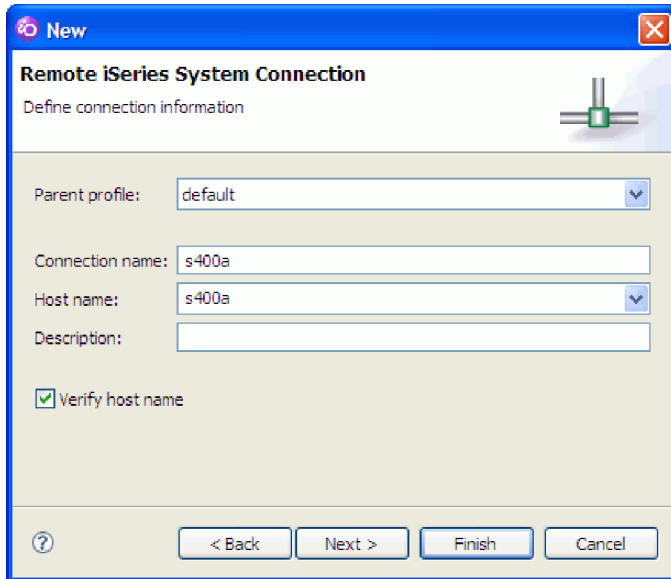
New

Remote iSeries System Connection

Define connection information

Parent profile: default

Connection name: s400a

Host name: s400a

Description:

Verify host name

?

< Back

Next >

Finish

Cancel